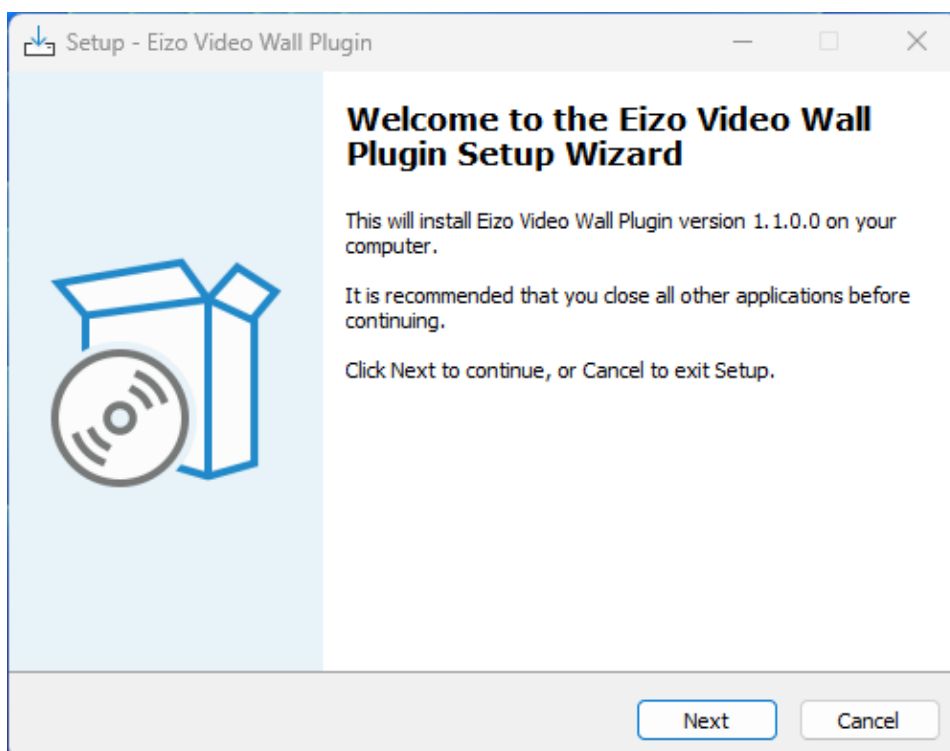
Setup - Eizo Video Wall Plugin

Welcome to the Eizo Video Wall Plugin Setup Wizard

This will install Eizo Video Wall Plugin version 1.1.0.0 on your computer.

It is recommended that you close all other applications before continuing.

Click Next to continue, or Cancel to exit Setup.

Next

Cancel